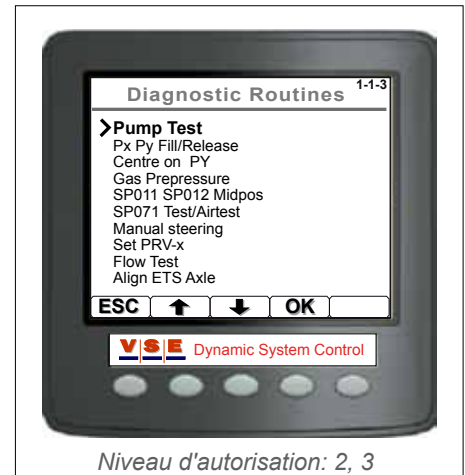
1-1-3
Diagnostic Routines

Pump Test
Px Py Fill/Release
Centre on PY
Gas Prepressure
SP011 SP012 Midpos
SP071 Test/Airtest
Manual steering
Set PRV-x
Flow Test
Align ETS Axle

ESC ↑ ↓ OK

VSE Dynamic System Control

Niveau d'autorisation: 2, 3